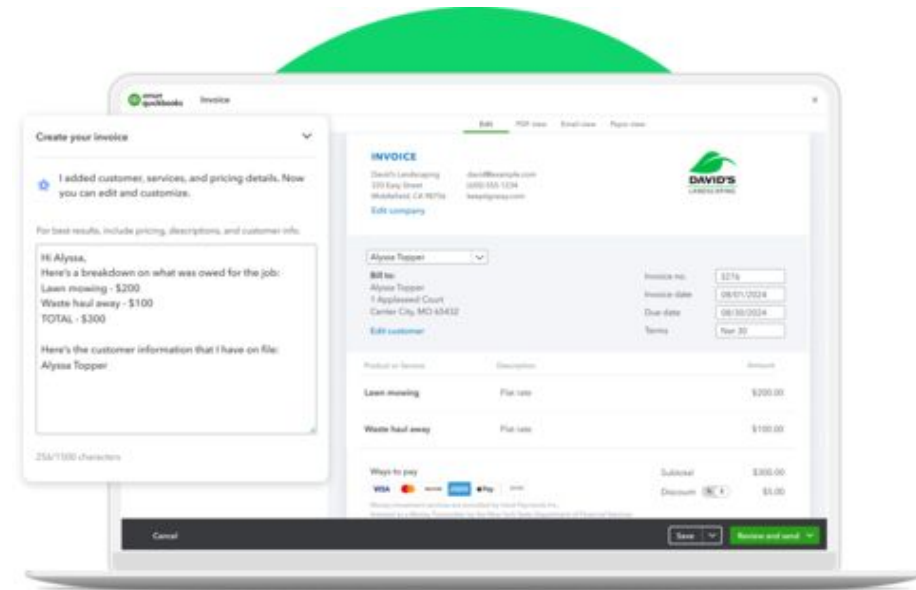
intuit quickbooks Invoice

Create your invoice

I added customer, services, and pricing details. Now you can edit and customize.

For best results, include pricing, descriptions, and customer info.

Hi Alyssa,
Here's a breakdown on what was owed for the job:
Lawn mowing - $200
Waste haul away - $100
TOTAL - $300

Here's the customer information that I have on file:
Alyssa Topper

256/1500 characters

Edit PDF view Email view Payor view

INVOICE
David's Landscaping
333 Easy Street
Middlefield, CA 98756
david@example.com
(650) 555-1234
keepitgrassy.com
Edit company

DAVID'S LANDSCAPING

Alyssa Topper
Bill to:
Alyssa Topper
1 Applewood Court
Center City, MO 65432
Edit customer

Invoice no. 3276
Invoice date 08/01/2024
Due date 08/30/2024
Terms Net 30

Product or Service Description Amount
Lawn mowing Flat rate $200.00
Waste haul away Flat rate $100.00

Ways to pay
VISA AMEX ePay
Subtotal $300.00
Discount $5.00

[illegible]

Cancel Save Review and send